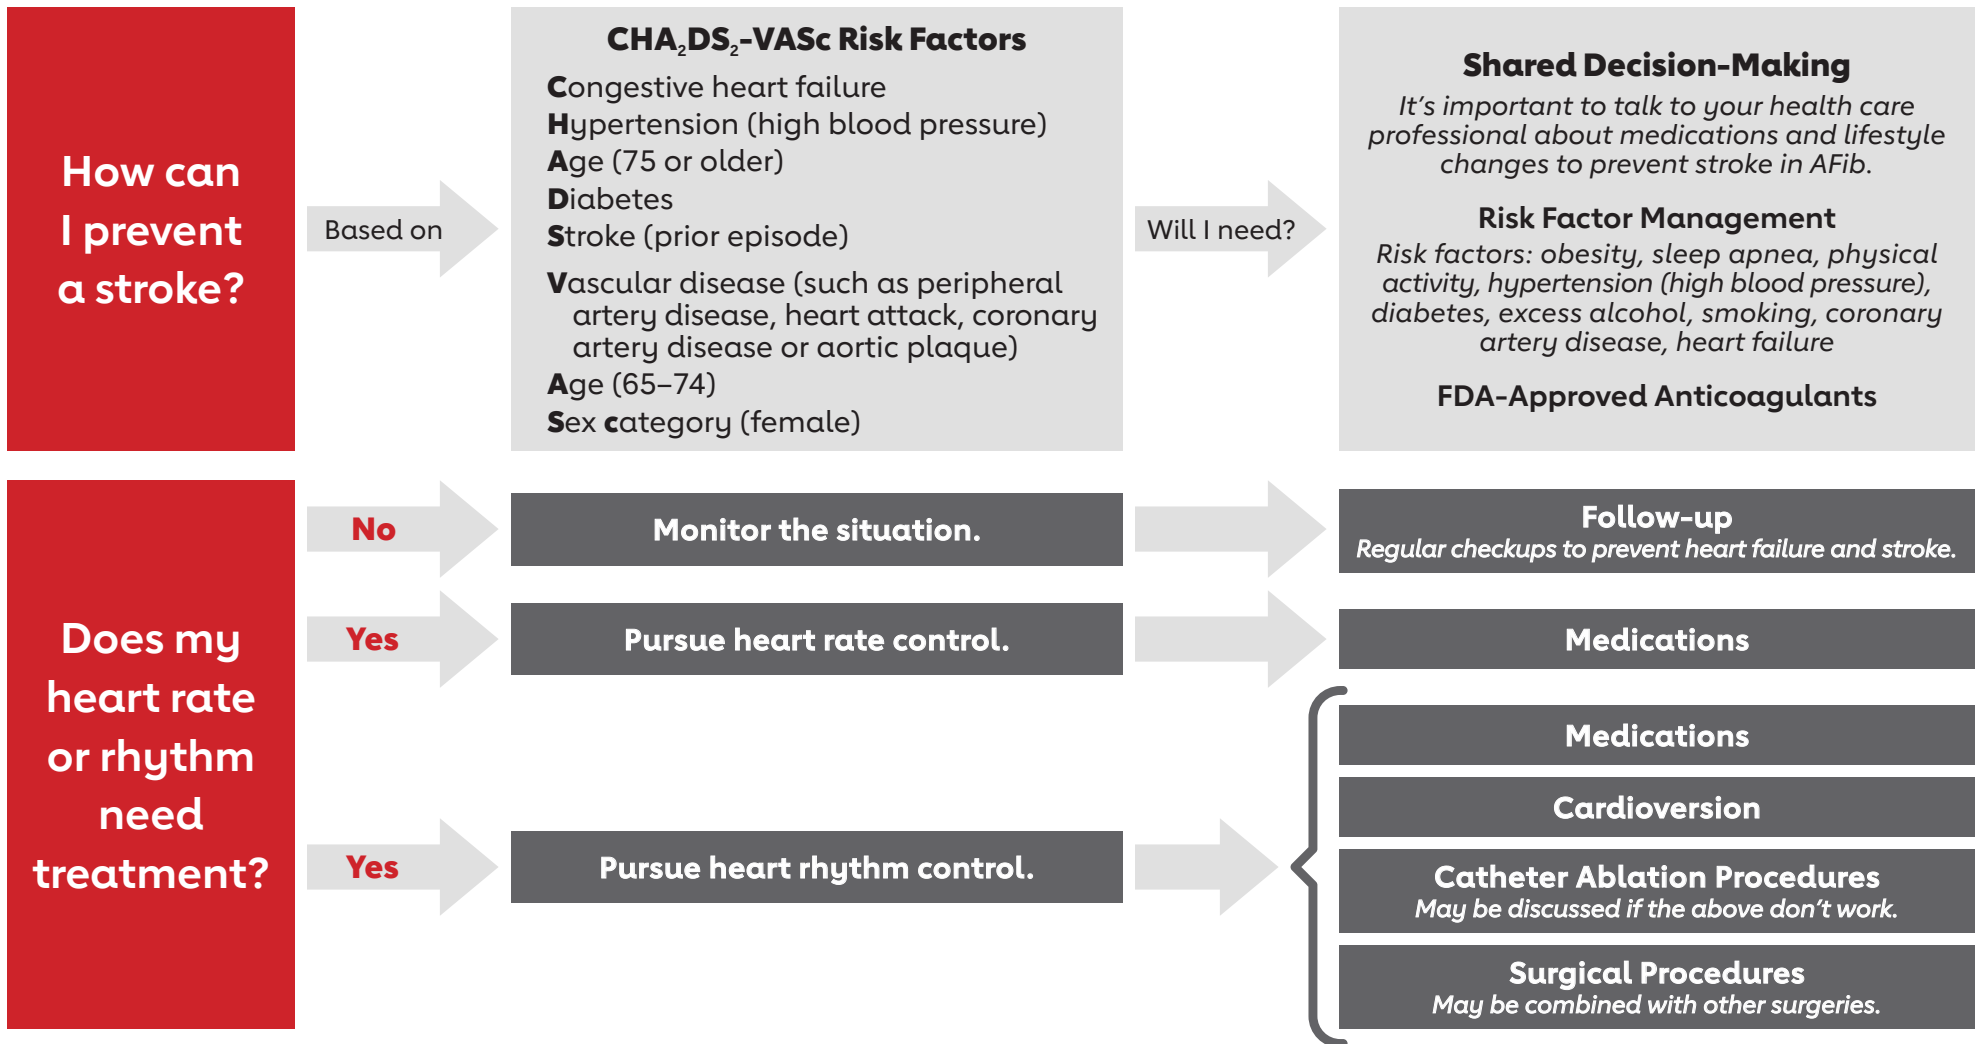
How can I prevent a stroke?

Based on

$CHA_2DS_2$-VASc Risk Factors

Congestive heart failure
Hypertension (high blood pressure)
Age (75 or older)
Diabetes
Stroke (prior episode)
Vascular disease (such as peripheral artery disease, heart attack, coronary artery disease or aortic plaque)
Age (65–74)
Sex category (female)

Will I need?

Shared Decision-Making
It's important to talk to your health care professional about medications and lifestyle changes to prevent stroke in AFib.

Risk Factor Management
Risk factors: obesity, sleep apnea, physical activity, hypertension (high blood pressure), diabetes, excess alcohol, smoking, coronary artery disease, heart failure

FDA-Approved Anticoagulants

Does my heart rate or rhythm need treatment?

No

Monitor the situation.

Follow-up
Regular checkups to prevent heart failure and stroke.

Yes

Pursue heart rate control.

Medications

Medications

Cardioversion

Yes

Pursue heart rhythm control.

Catheter Ablation Procedures
May be discussed if the above don't work.

Surgical Procedures
May be combined with other surgeries.